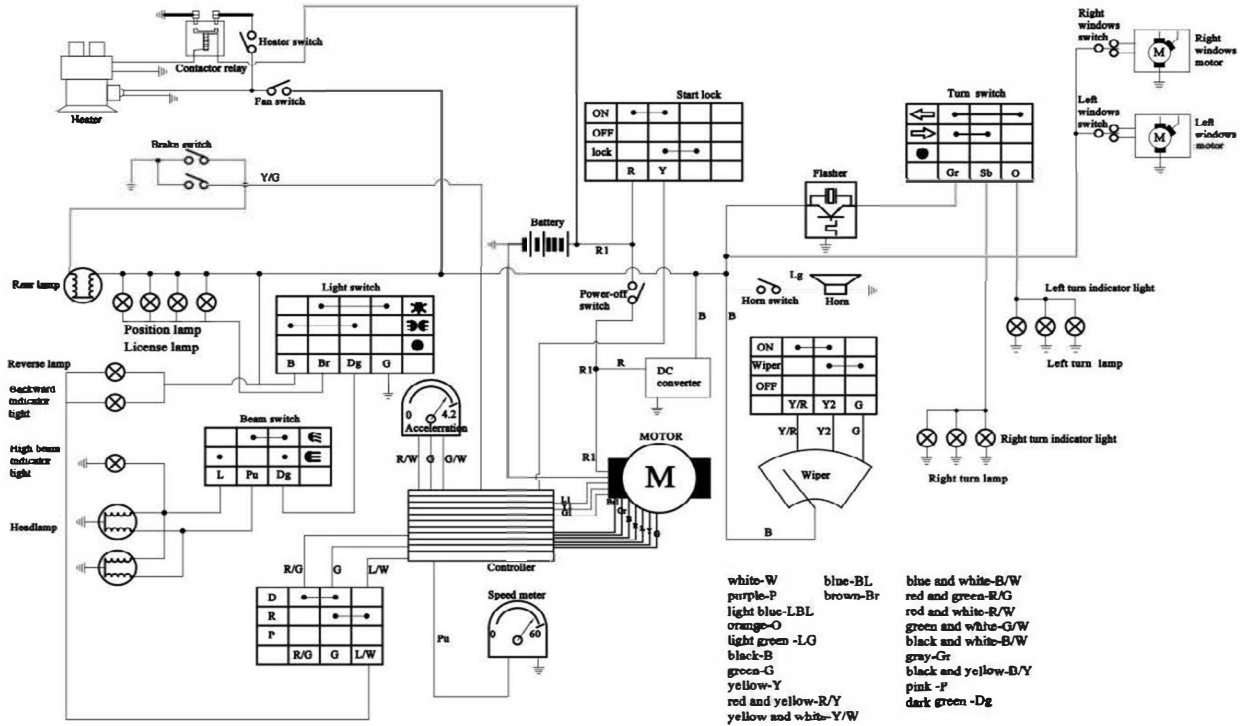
Heater switch
Contactor relay
Heater
Fan switch
Brake switch
Y/G
Start lock

| ON | | | | |
|---|---|---|---|---|
| OFF | | | | |
| lock | | | | |
| | R | Y | | |

Battery
R1
Turn switch

| ⇦ | | | |
|---|---|---|---|
| ⇨ | | | |
| ● | | | |
| | Gr | Sb | O |

Flasher
Right windows switch
Right windows motor
Left windows switch
Left windows motor
Rear lamp
Position lamp
License lamp
Light switch

| | | | | |
|---|---|---|---|---|
| | | | | |
| | | | | |
| B | Br | Dg | G | |

Power-off switch
Lg
Horn switch
Horn
B
B
Left turn indicator light
Left turn lamp
Reverse lamp
Backward indicator light
R1
R
DC converter

| ON | | | |
|---|---|---|---|
| Wiper | | | |
| OFF | | | |
| | Y/R | Y2 | G |

Y/R Y2 G
Wiper
High beam indicator light
Beam switch

| | | | |
|---|---|---|---|
| | | | |
| L | Pu | Dg | |

0 4.2
Acceleration
R/W G G/W
R1
MOTOR
M
Right turn indicator light
Right turn lamp
Headlamp
Controller
B
R/G G L/W

| D | | | |
|---|---|---|---|
| R | | | |
| P | | | |
| | R/G | G | L/W |

Speed meter
0 60
Pu

white-W
purple-P
light blue-LBL
orange-O
light green -LG
black-B
green-G
yellow-Y
red and yellow-R/Y
yellow and white-Y/W

blue-BL
brown-Br

blue and white-B/W
red and green-R/G
red and white-R/W
green and white-G/W
black and white-B/W
gray-Gr
black and yellow-B/Y
pink -P
dark green -Dg